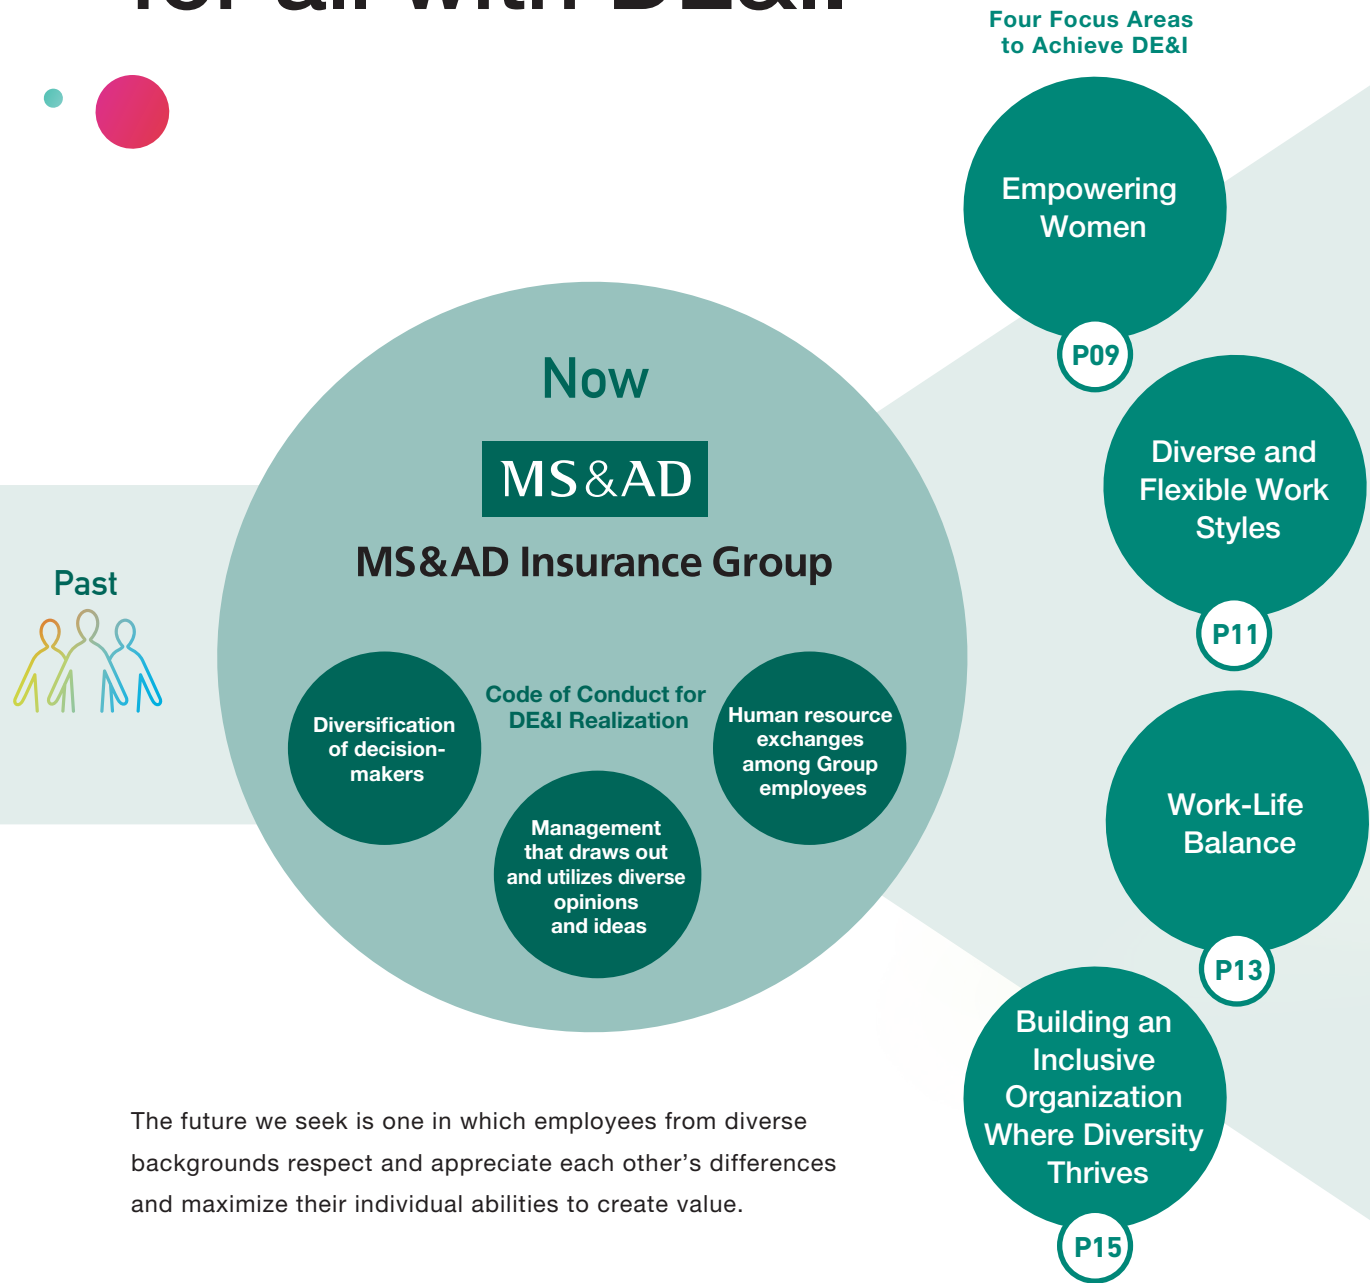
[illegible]

Four Focus Areas to Achieve DE&I

Empowering Women

P09

Diverse and Flexible Work Styles

P11

Work-Life Balance

P13

Building an Inclusive Organization Where Diversity Thrives

P15

Now

MS&AD

MS&AD Insurance Group

Past

Code of Conduct for DE&I Realization

Diversification of decision-makers

Human resource exchanges among Group employees

Management that draws out and utilizes diverse opinions and ideas

The future we seek is one in which employees from diverse backgrounds respect and appreciate each other's differences and maximize their individual abilities to create value.